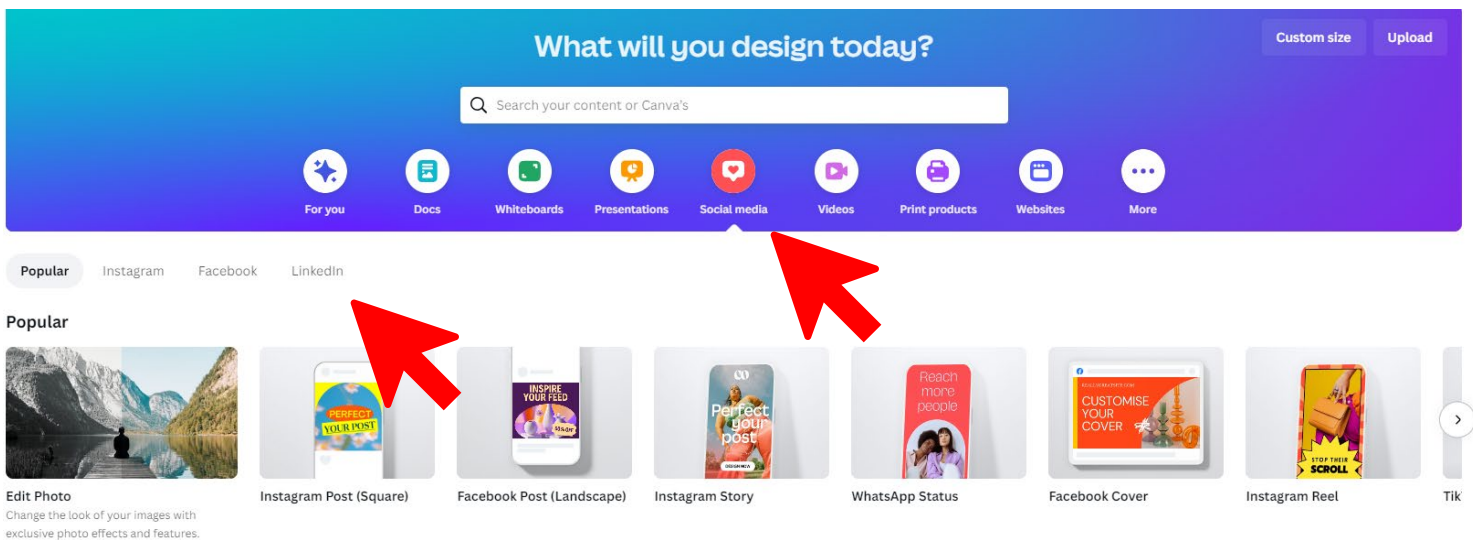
What will you design today?

Custom size Upload

Search your content or Canva's

For you Docs Whiteboards Presentations Social media Videos Print products Websites More

Popular Instagram Facebook LinkedIn

Popular

PERFECT YOUR POST

INSPIRE YOUR FEED

Perfect your post

Reach more people

CUSTOMISE YOUR COVER

STOP THEIR SCROLL

Edit Photo
Change the look of your images with exclusive photo effects and features.

Instagram Post (Square)

Facebook Post (Landscape)

Instagram Story

WhatsApp Status

Facebook Cover

Instagram Reel

Tik